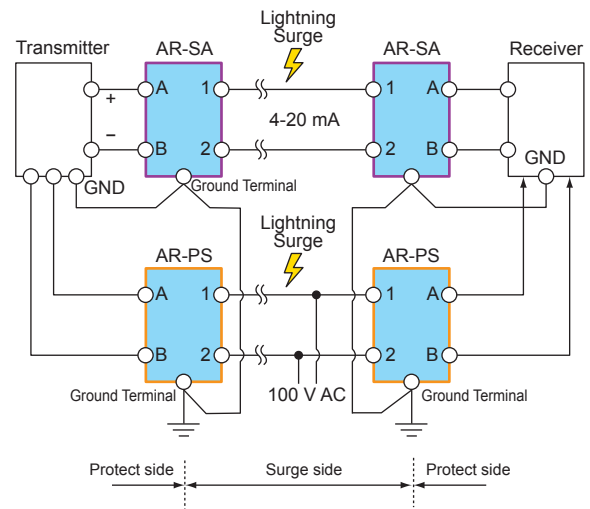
Lightning Surge

Transmitter

AR-SA

AR-SA

Receiver

+

A

1

1

A

4-20 mA

–

B

2

2

B

GND

GND

Ground Terminal

Lightning Surge

AR-PS

AR-PS

A

1

1

A

B

2

2

B

Ground Terminal

100 V AC

Ground Terminal

Protect side

Surge side

Protect side